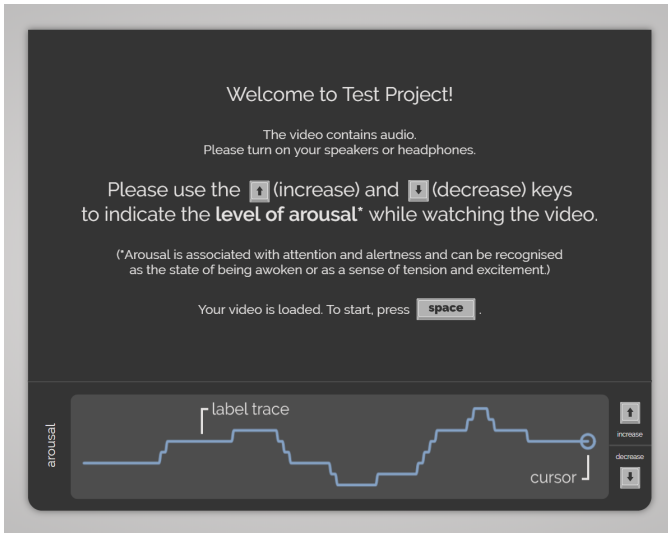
Welcome to Test Project!

The video contains audio.
Please turn on your speakers or headphones.

Please use the ⬆ (increase) and ⬇ (decrease) keys to indicate the **level of arousal*** while watching the video.

(*Arousal is associated with attention and alertness and can be recognised as the state of being awoken or as a sense of tension and excitement.)

Your video is loaded. To start, press space .

arousal

label trace

cursor

increase

decrease